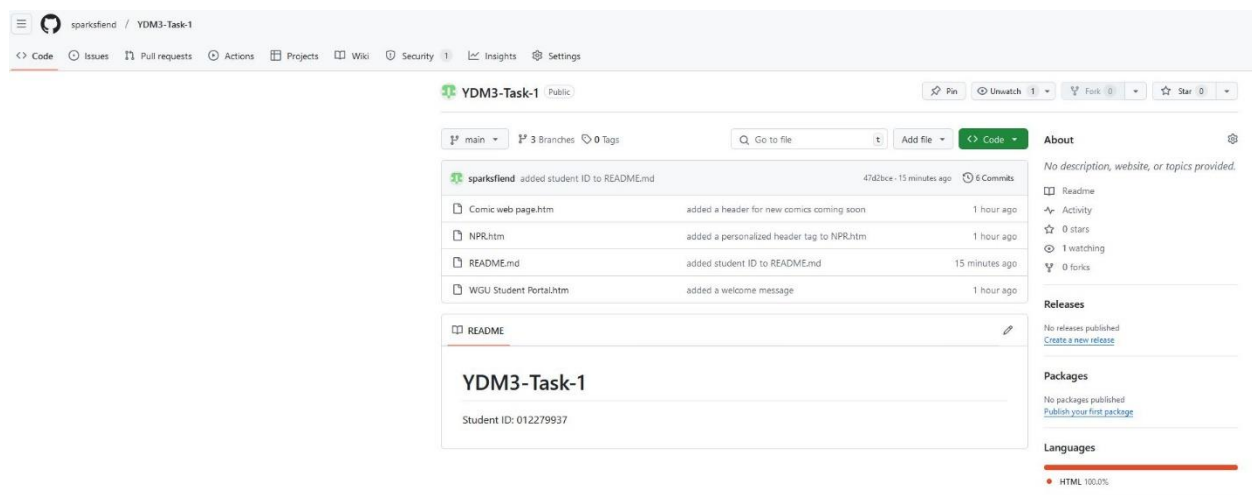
sparksfiend / YDM3-Task-1

<> Code  Issues  Pull requests  Actions  Projects  Wiki  Security 1  Insights  Settings

YDM3-Task-1 Public

Pin  Unwatch 1  Fork 0  Star 0

main  3 Branches  0 Tags

Go to file  t  Add file  <> Code

sparksfiend added student ID to README.md  47d2bce · 15 minutes ago  6 Commits

| | | |
|---|---|---|
| Comic web page.htm | added a header for new comics coming soon | 1 hour ago |
| NPR.htm | added a personalized header tag to NPR.htm | 1 hour ago |
| README.md | added student ID to README.md | 15 minutes ago |
| WGU Student Portal.htm | added a welcome message | 1 hour ago |

README

YDM3-Task-1

Student ID: 012279937

About

No description, website, or topics provided.

Readme
Activity
0 stars
1 watching
0 forks

Releases

No releases published
Create a new release

Packages

No packages published
Publish your first package

Languages

HTML 100.0%